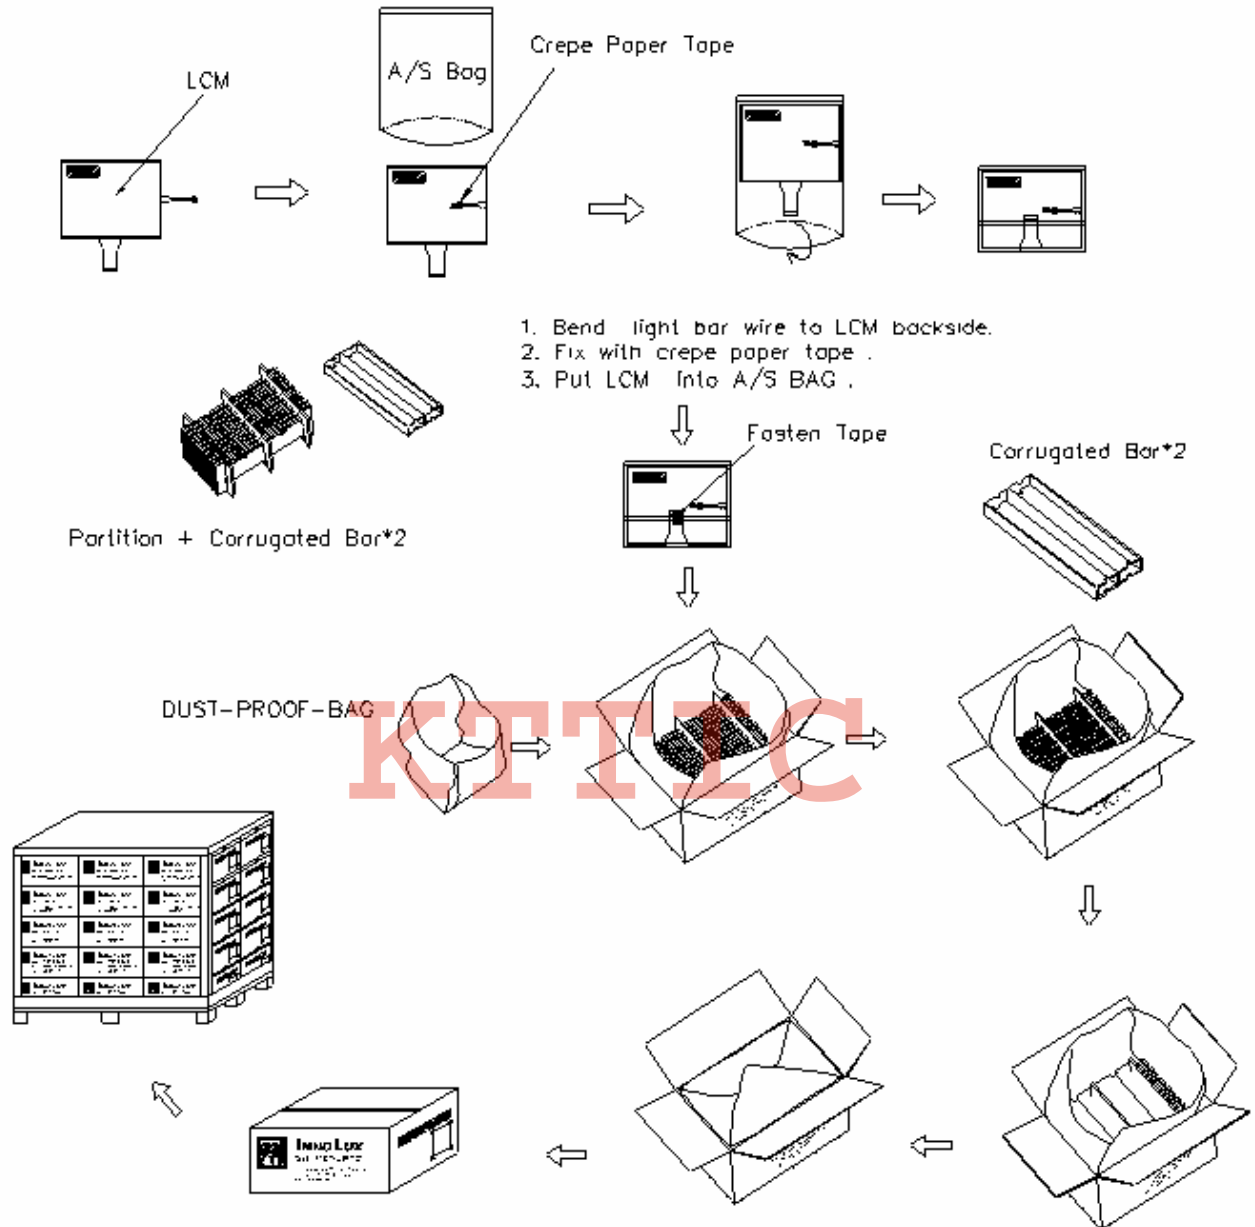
LCM

A/S Bag

Crepe Paper Tape

1. Bend light bar wire to LCM backside.
2. Fix with crepe paper tape .
3. Put LCM into A/S BAG .

Fasten Tape

Corrugated Bar*2

Partition + Corrugated Bar*2

DUST-PROOF-BAG

KFTTC

InnoLux